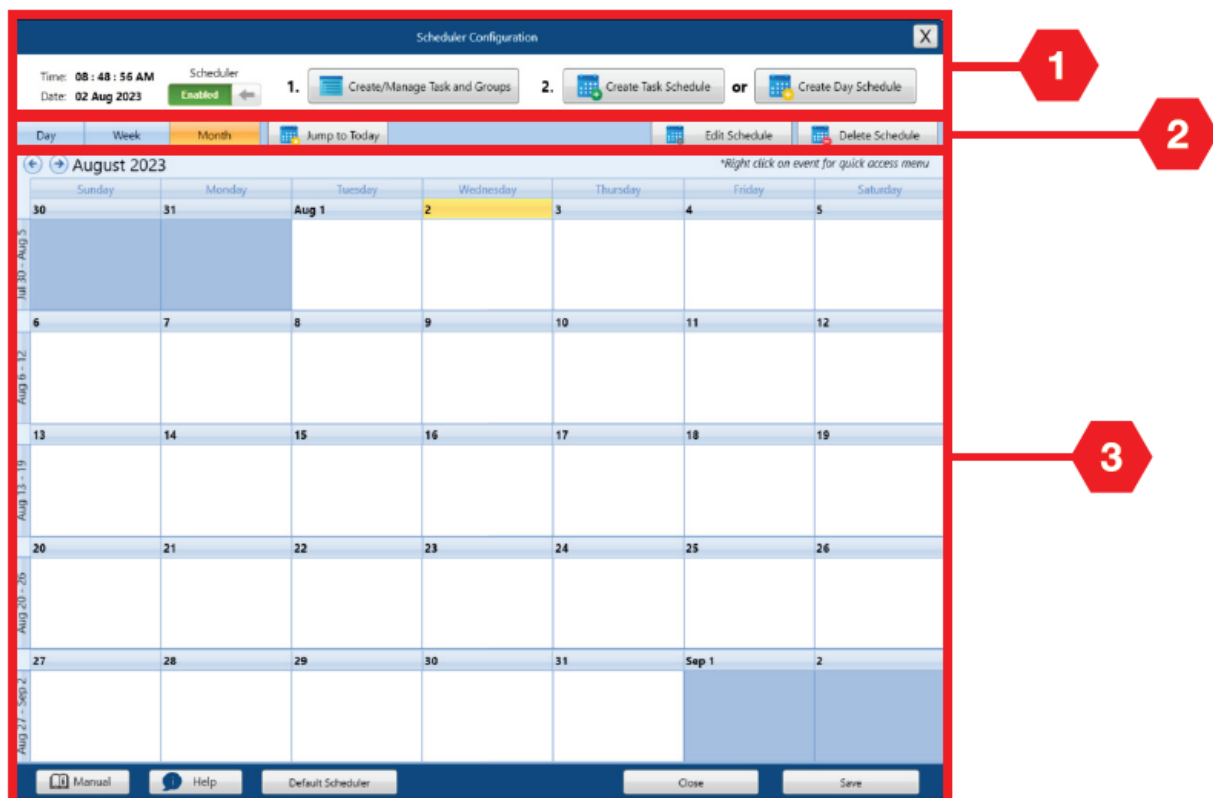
Scheduler Configuration

X

Time: 08 : 48 : 56 AM
Date: 02 Aug 2023

Scheduler
Enabled

1. Create/Manage Task and Groups

2. Create Task Schedule or Create Day Schedule

1

Day Week Month Jump to Today Edit Schedule Delete Schedule

2

August 2023

*Right click on event for quick access menu

| | Sunday | Monday | Tuesday | Wednesday | Thursday | Friday | Saturday |
|---|---|---|---|---|---|---|---|
| Jul 30 - Aug 5 | 30 | 31 | Aug 1 | 2 | 3 | 4 | 5 |
| Aug 6 - 12 | 6 | 7 | 8 | 9 | 10 | 11 | 12 |
| Aug 13 - 19 | 13 | 14 | 15 | 16 | 17 | 18 | 19 |
| Aug 20 - 26 | 20 | 21 | 22 | 23 | 24 | 25 | 26 |
| Aug 27 - Sep 2 | 27 | 28 | 29 | 30 | 31 | Sep 1 | 2 |

3

Manual Help Default Scheduler Close Save